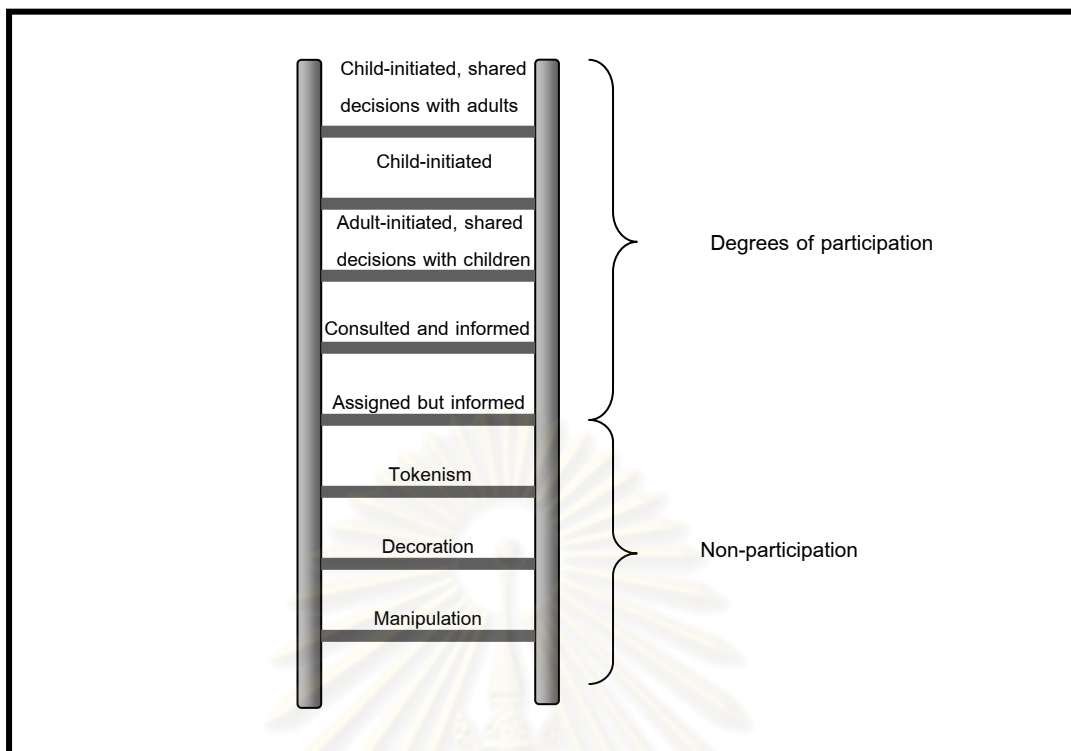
Child-initiated, shared decisions with adults

Child-initiated

Adult-initiated, shared decisions with children

Consulted and informed

Assigned but informed

Tokenism

Decoration

Manipulation

Degrees of participation

Non-participation